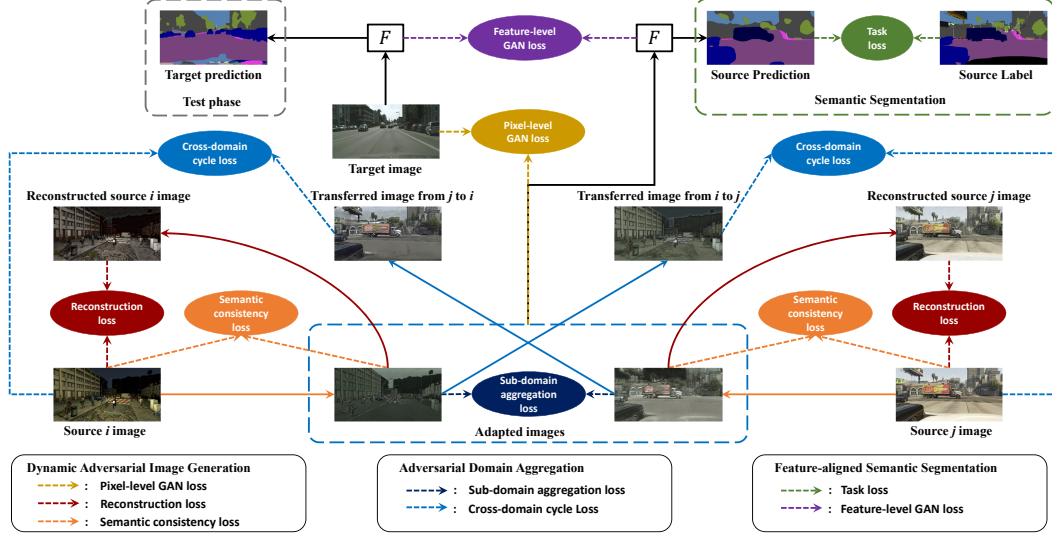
Target prediction

Test phase

$F$

Feature-level GAN loss

$F$

Task loss

Source Prediction

Source Label

Semantic Segmentation

Target image

Pixel-level GAN loss

Cross-domain cycle loss

Cross-domain cycle loss

Reconstructed source $i$ image

Transferred image from $j$ to $i$

Transferred image from $i$ to $j$

Reconstructed source $j$ image

Reconstruction loss

Semantic consistency loss

Semantic consistency loss

Reconstruction loss

Sub-domain aggregation loss

Source $i$ image

Adapted images

Source $j$ image

Dynamic Adversarial Image Generation
: Pixel-level GAN loss
: Reconstruction loss
: Semantic consistency loss

Adversarial Domain Aggregation
: Sub-domain aggregation loss
: Cross-domain cycle Loss

Feature-aligned Semantic Segmentation
: Task loss
: Feature-level GAN loss